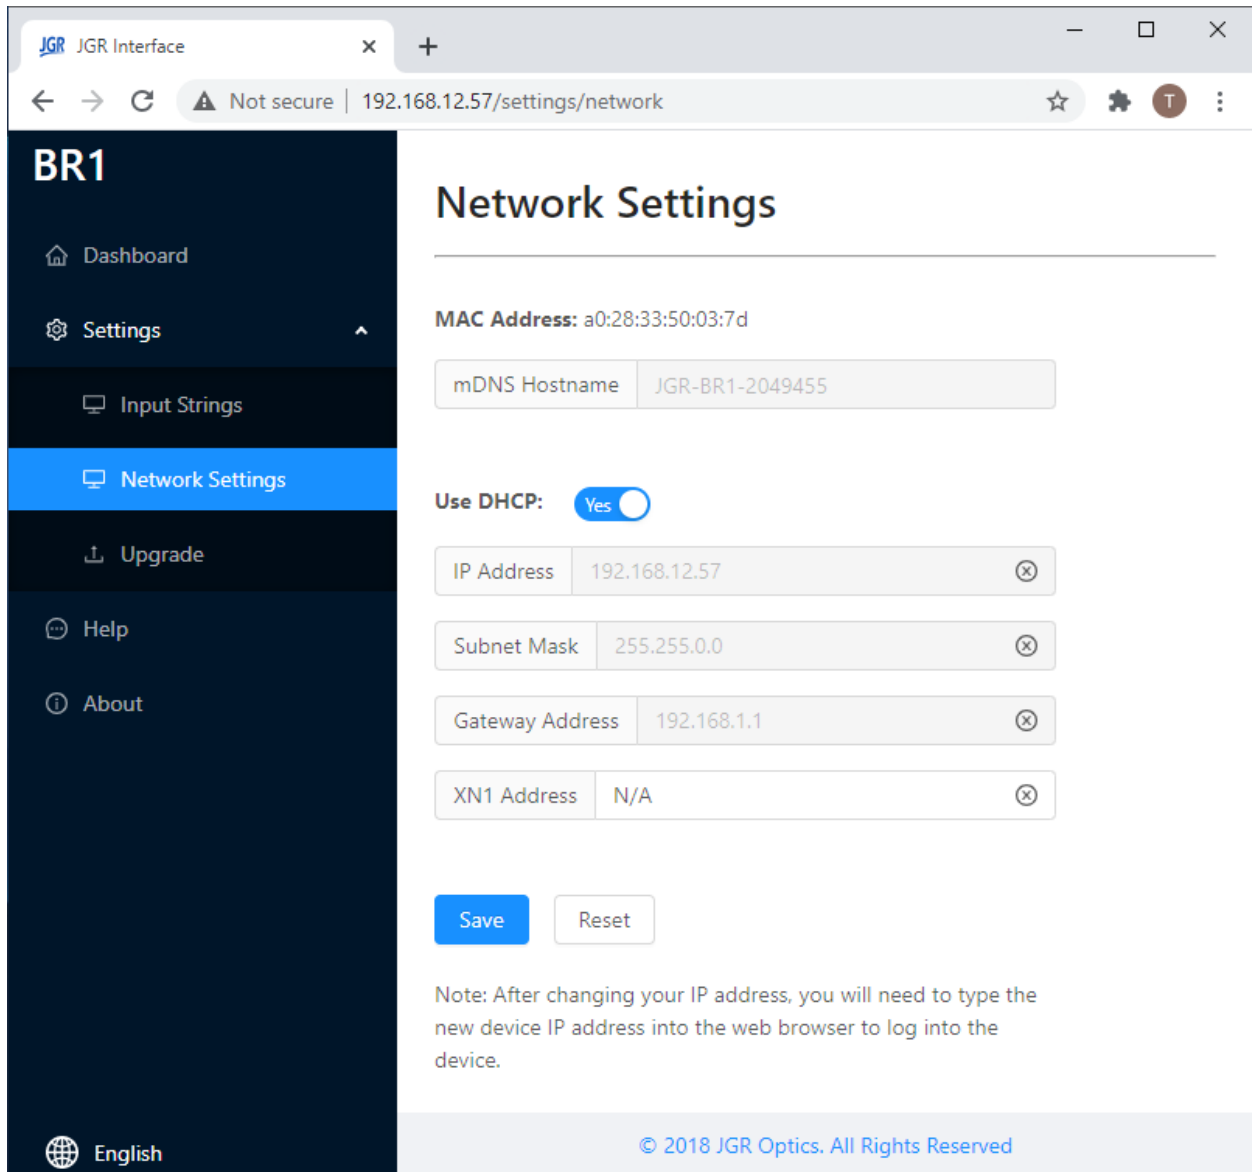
JGR JGR Interface ×
+

Not secure | 192.168.12.57/settings/network

T

BR1

Dashboard

Settings

Input Strings

Network Settings

Upgrade

Help

About

English

Network Settings

MAC Address: a0:28:33:50:03:7d

| mDNS Hostname | JGR-BR1-2049455 |
|---|---|

Use DHCP: Yes

| IP Address | 192.168.12.57 |
|---|---|
| Subnet Mask | 255.255.0.0 |
| Gateway Address | 192.168.1.1 |
| XN1 Address | N/A |

Save Reset

Note: After changing your IP address, you will need to type the new device IP address into the web browser to log into the device.

© 2018 JGR Optics. All Rights Reserved